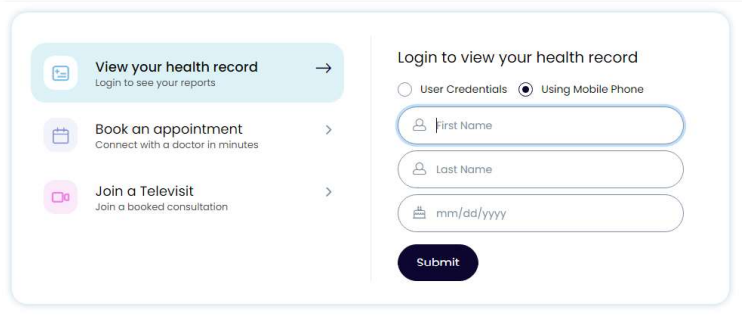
View your health record
Login to see your reports

Book an appointment
Connect with a doctor in minutes

Join a Televisit
Join a booked consultation

Login to view your health record

User Credentials

Using Mobile Phone

First Name

Last Name

mm/dd/yyyy

Submit